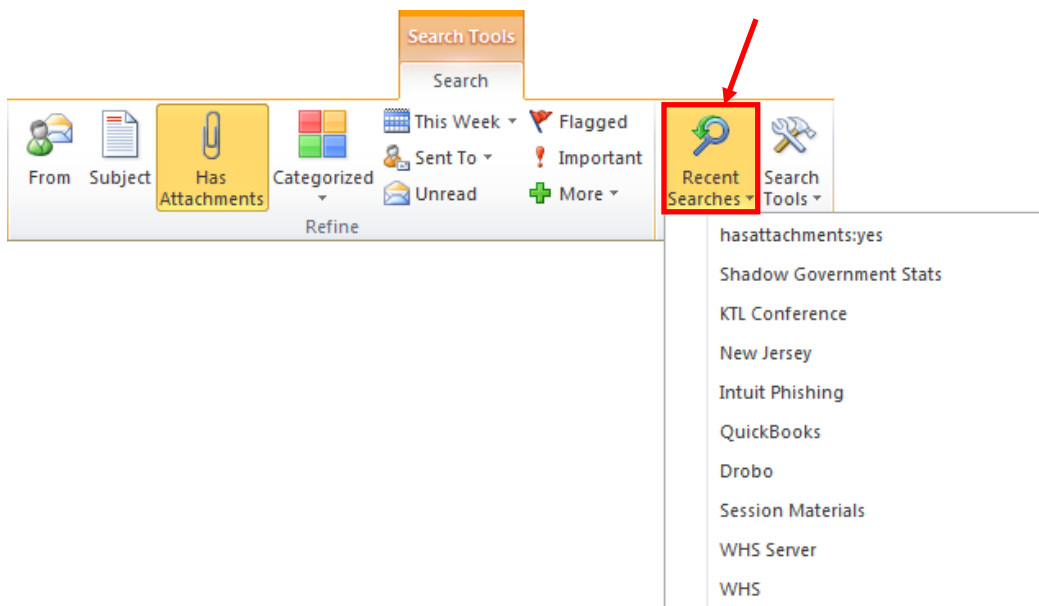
Search Tools

Search

From

Subject

Has Attachments

Categorized

This Week

Sent To

Unread

Flagged

Important

More

Refine

Recent Searches

Search Tools

hasattachments:yes

Shadow Government Stats

KTL Conference

New Jersey

Intuit Phishing

QuickBooks

Drobo

Session Materials

WHS Server

WHS